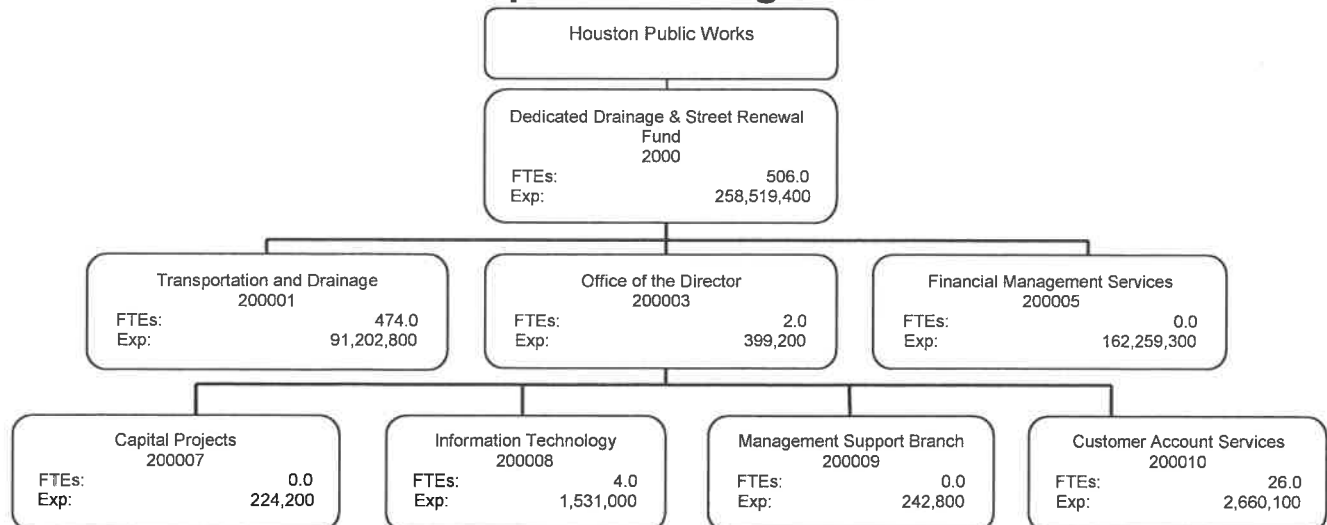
Houston Public Works

Dedicated Drainage & Street Renewal Fund
2000
FTEs: 506.0
Exp: 258,519,400

Transportation and Drainage
200001
FTEs: 474.0
Exp: 91,202,800

Office of the Director
200003
FTEs: 2.0
Exp: 399,200

Financial Management Services
200005
FTEs: 0.0
Exp: 162,259,300

Capital Projects
200007
FTEs: 0.0
Exp: 224,200

Information Technology
200008
FTEs: 4.0
Exp: 1,531,000

Management Support Branch
200009
FTEs: 0.0
Exp: 242,800

Customer Account Services
200010
FTEs: 26.0
Exp: 2,660,100